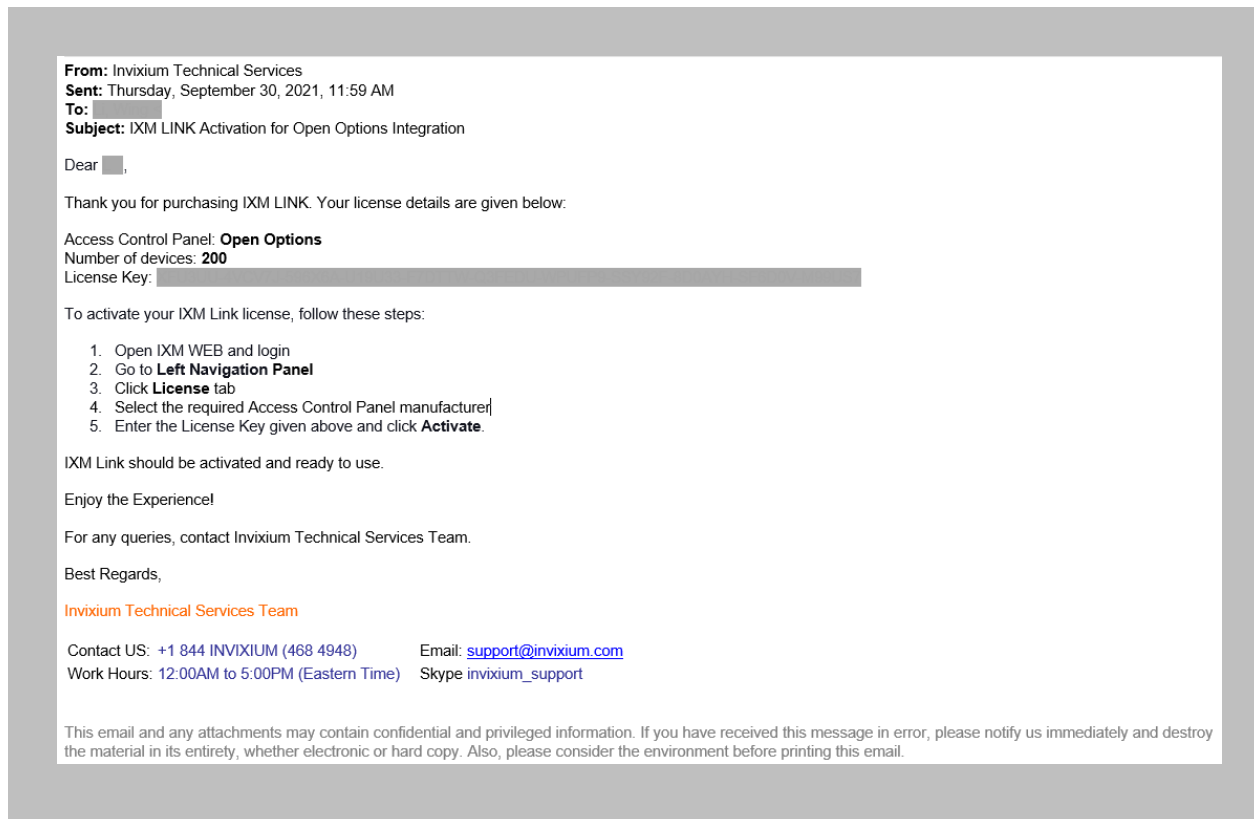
**From:** Invixium Technical Services
**Sent:** Thursday, September 30, 2021, 11:59 AM
**To:** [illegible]
**Subject:** IXM LINK Activation for Open Options Integration

Dear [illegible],

Thank you for purchasing IXM LINK. Your license details are given below:

Access Control Panel: **Open Options**
Number of devices: **200**
License Key: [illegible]

To activate your IXM Link license, follow these steps:

1. Open IXM WEB and login
2. Go to **Left Navigation Panel**
3. Click **License** tab
4. Select the required Access Control Panel manufacturer
5. Enter the License Key given above and click **Activate**.

IXM Link should be activated and ready to use.

Enjoy the Experience!

For any queries, contact Invixium Technical Services Team.

Best Regards,

Invixium Technical Services Team

Contact US: +1 844 INVIXIUM (468 4948)
Work Hours: 12:00AM to 5:00PM (Eastern Time)

Email: support@invixium.com
Skype invixium_support

This email and any attachments may contain confidential and privileged information. If you have received this message in error, please notify us immediately and destroy the material in its entirety, whether electronic or hard copy. Also, please consider the environment before printing this email.